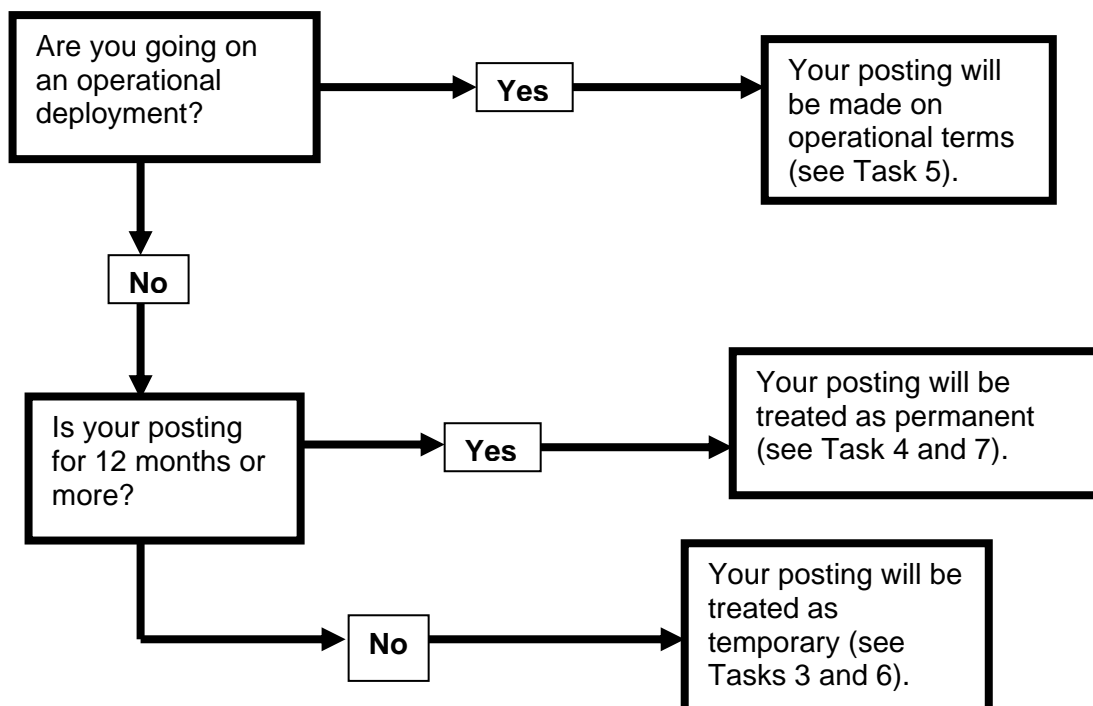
Are you going on an operational deployment?

Yes

Your posting will be made on operational terms (see Task 5).

No

Is your posting for 12 months or more?

Yes

Your posting will be treated as permanent (see Task 4 and 7).

No

Your posting will be treated as temporary (see Tasks 3 and 6).